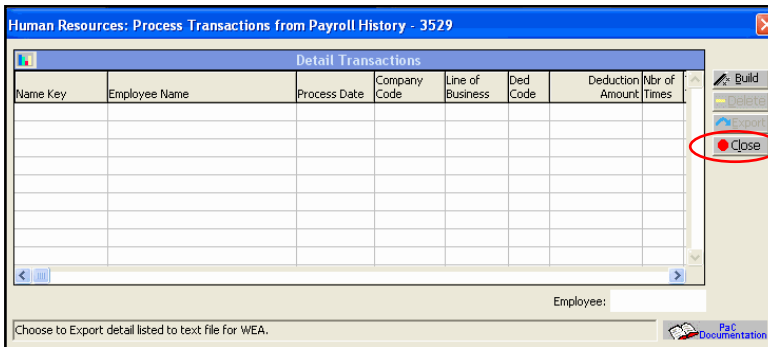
Human Resources: Process Transactions from Payroll History - 3529

Detail Transactions

| Name Key | Employee Name | Process Date | Company Code | Line of Business | Ded Code | Deduction Amount | Nbr of Times |
|---|---|---|---|---|---|---|---|
| | | | | | | | |

Build
Delete
Export
Close

Employee:

Choose to Export detail listed to text file for WEA.

PaC Documentation